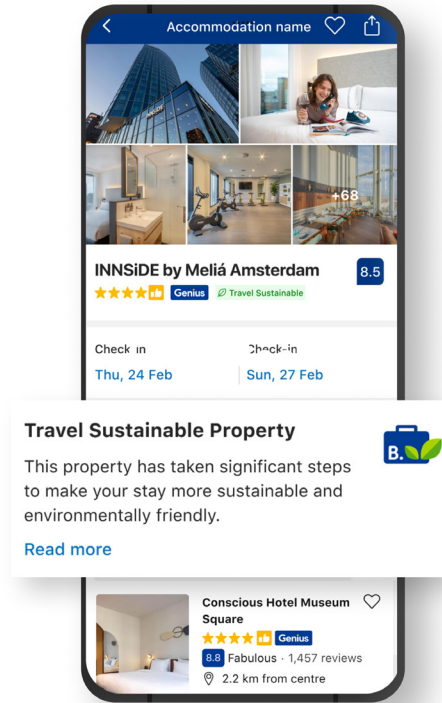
Accommodation name

+68

INNSiDE by Meliá Amsterdam

8.5

Genius

Travel Sustainable

Check-in

Thu, 24 Feb

Check-in

Sun, 27 Feb

Travel Sustainable Property

B.

This property has taken significant steps to make your stay more sustainable and environmentally friendly.

Read more

Conscious Hotel Museum Square

Genius

8.8 Fabulous · 1,457 reviews

2.2 km from centre